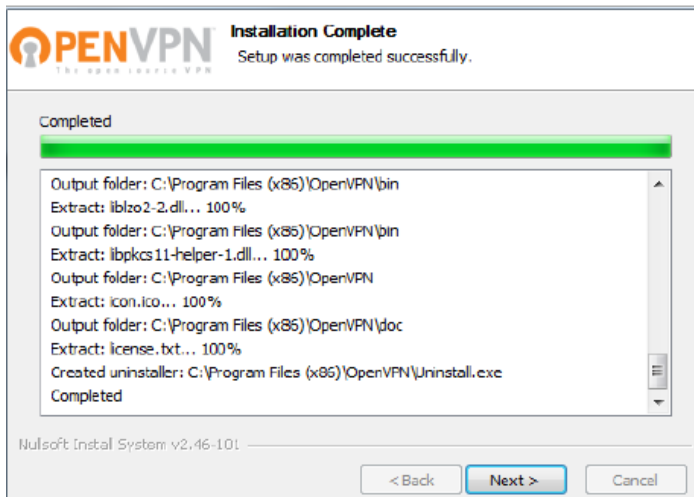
OPENVPN
The open source VPN

Installation Complete
Setup was completed successfully.

Completed

Output folder: C:\Program Files (x86)\OpenVPN\bin
Extract: liblzo2-2.dll... 100%
Output folder: C:\Program Files (x86)\OpenVPN\bin
Extract: libpkcs11-helper-1.dll... 100%
Output folder: C:\Program Files (x86)\OpenVPN
Extract: icon.ico... 100%
Output folder: C:\Program Files (x86)\OpenVPN\doc
Extract: license.txt... 100%
Created uninstaller: C:\Program Files (x86)\OpenVPN\Uninstall.exe
Completed

Nullsoft Install System v2.46-101

< Back
Next >
Cancel